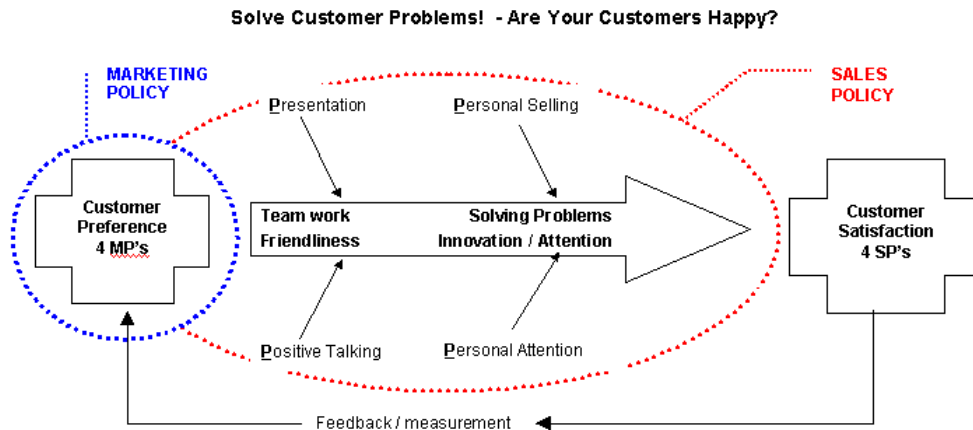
Solve Customer Problems! - Are Your Customers Happy?

MARKETING POLICY

SALES POLICY

Presentation

Personal Selling

Customer Preference 4 MP's

Team work
Friendliness

Solving Problems
Innovation / Attention

Customer Satisfaction 4 SP's

Positive Talking

Personal Attention

Feedback / measurement